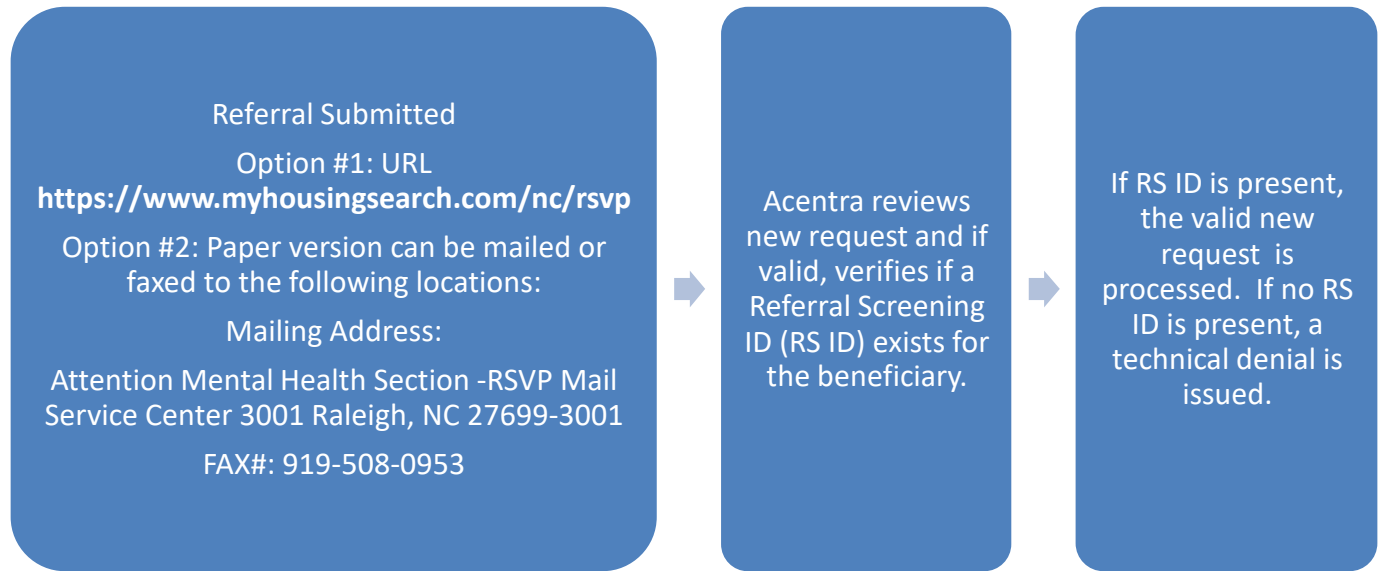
Referral Submitted

Option #1: URL
**https://www.myhousingsearch.com/nc/rsvp**

Option #2: Paper version can be mailed or faxed to the following locations:

Mailing Address:

Attention Mental Health Section -RSVP Mail Service Center 3001 Raleigh, NC 27699-3001

FAX#: 919-508-0953

Acentra reviews new request and if valid, verifies if a Referral Screening ID (RS ID) exists for the beneficiary.

If RS ID is present, the valid new request is processed. If no RS ID is present, a technical denial is issued.